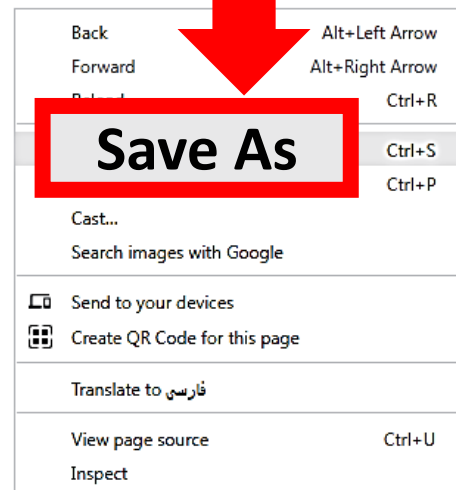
Back Alt+Left Arrow
Forward Alt+Right Arrow
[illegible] Ctrl+R
Save As
Ctrl+S
Ctrl+P
Cast...
Search images with Google
Send to your devices
Create QR Code for this page
Translate to فارسی
View page source Ctrl+U
Inspect